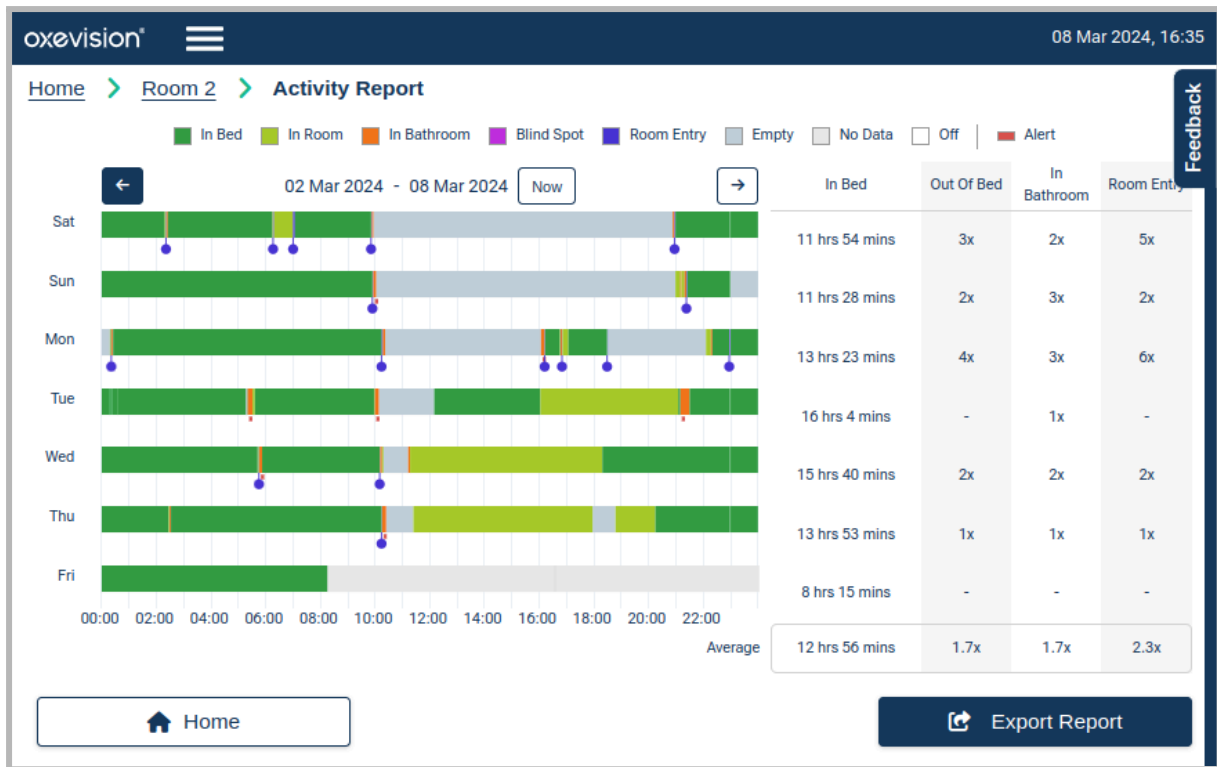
oxevision®

08 Mar 2024, 16:35

Home > Room 2 > Activity Report

Feedback

In Bed  In Room  In Bathroom  Blind Spot  Room Entry  Empty  No Data  Off  Alert

← 02 Mar 2024 - 08 Mar 2024 Now →

Sat
Sun
Mon
Tue
Wed
Thu
Fri

00:00 02:00 04:00 06:00 08:00 10:00 12:00 14:00 16:00 18:00 20:00 22:00

| In Bed | Out Of Bed | In Bathroom | Room Entry |
|---|---|---|---|
| 11 hrs 54 mins | 3x | 2x | 5x |
| 11 hrs 28 mins | 2x | 3x | 2x |
| 13 hrs 23 mins | 4x | 3x | 6x |
| 16 hrs 4 mins | - | 1x | - |
| 15 hrs 40 mins | 2x | 2x | 2x |
| 13 hrs 53 mins | 1x | 1x | 1x |
| 8 hrs 15 mins | - | - | - |
| 12 hrs 56 mins | 1.7x | 1.7x | 2.3x |

Average

Home

Export Report